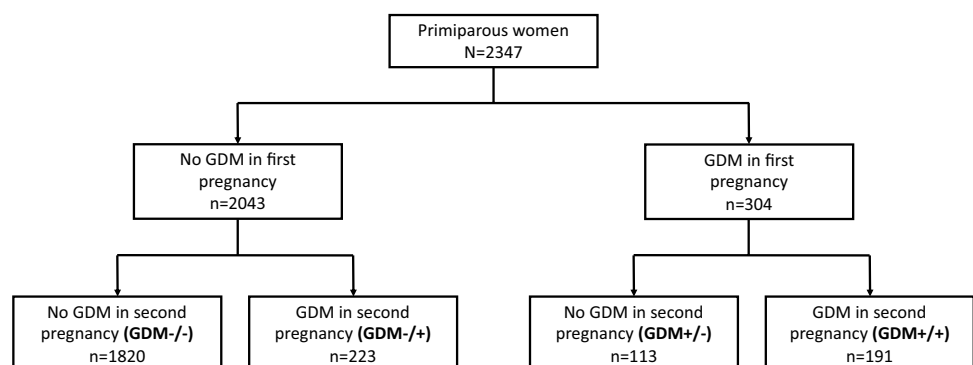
Primiparous women
N=2347

No GDM in first pregnancy
n=2043

GDM in first pregnancy
n=304

No GDM in second pregnancy **(GDM-/-)**
n=1820

GDM in second pregnancy **(GDM-/+)**
n=223

No GDM in second pregnancy **(GDM+/-)**
n=113

GDM in second pregnancy **(GDM+/+)**
n=191